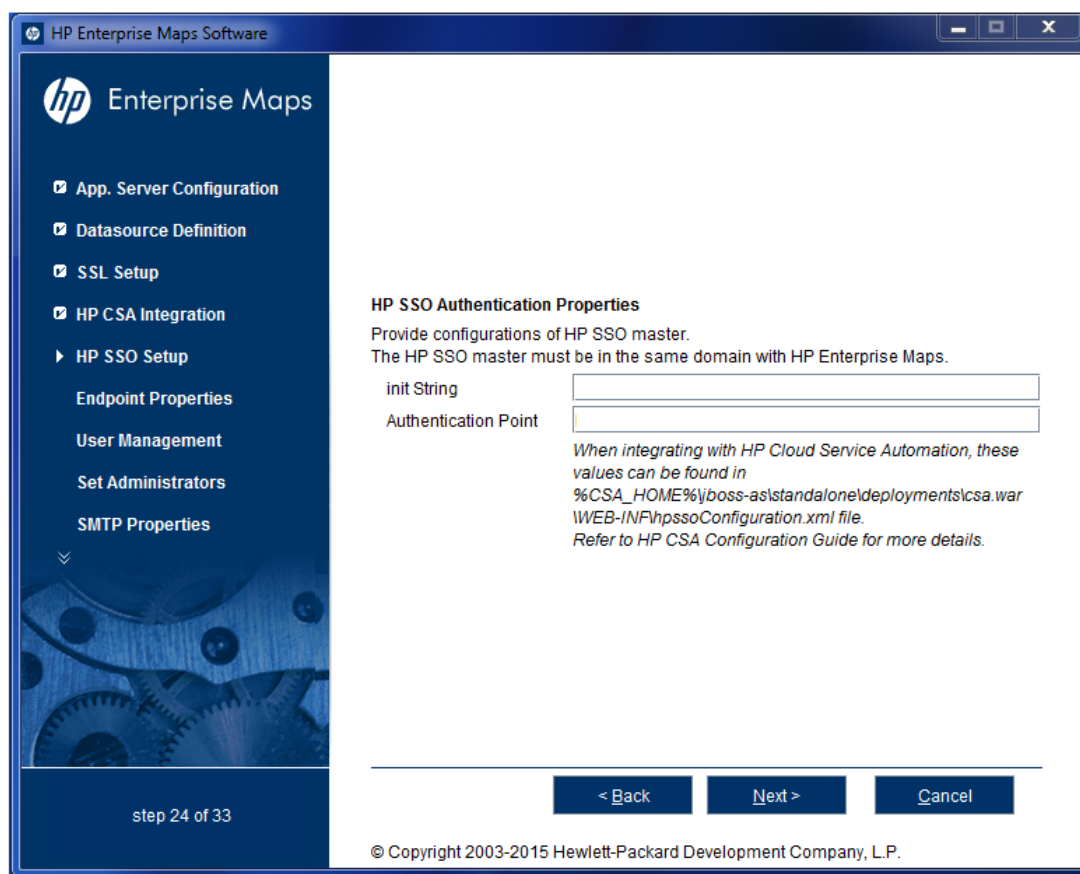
HP Enterprise Maps Software

Enterprise Maps

App. Server Configuration
Datasource Definition
SSL Setup
HP CSA Integration
HP SSO Setup
Endpoint Properties
User Management
Set Administrators
SMTP Properties

step 24 of 33

HP SSO Authentication Properties
Provide configurations of HP SSO master.
The HP SSO master must be in the same domain with HP Enterprise Maps.

init String
Authentication Point

When integrating with HP Cloud Service Automation, these values can be found in %CSA_HOME%\jboss-as\standalone\deployments\csa.war\WEB-INF\hpssoConfiguration.xml file.
Refer to HP CSA Configuration Guide for more details.

< Back
Next >
Cancel

© Copyright 2003-2015 Hewlett-Packard Development Company, L.P.